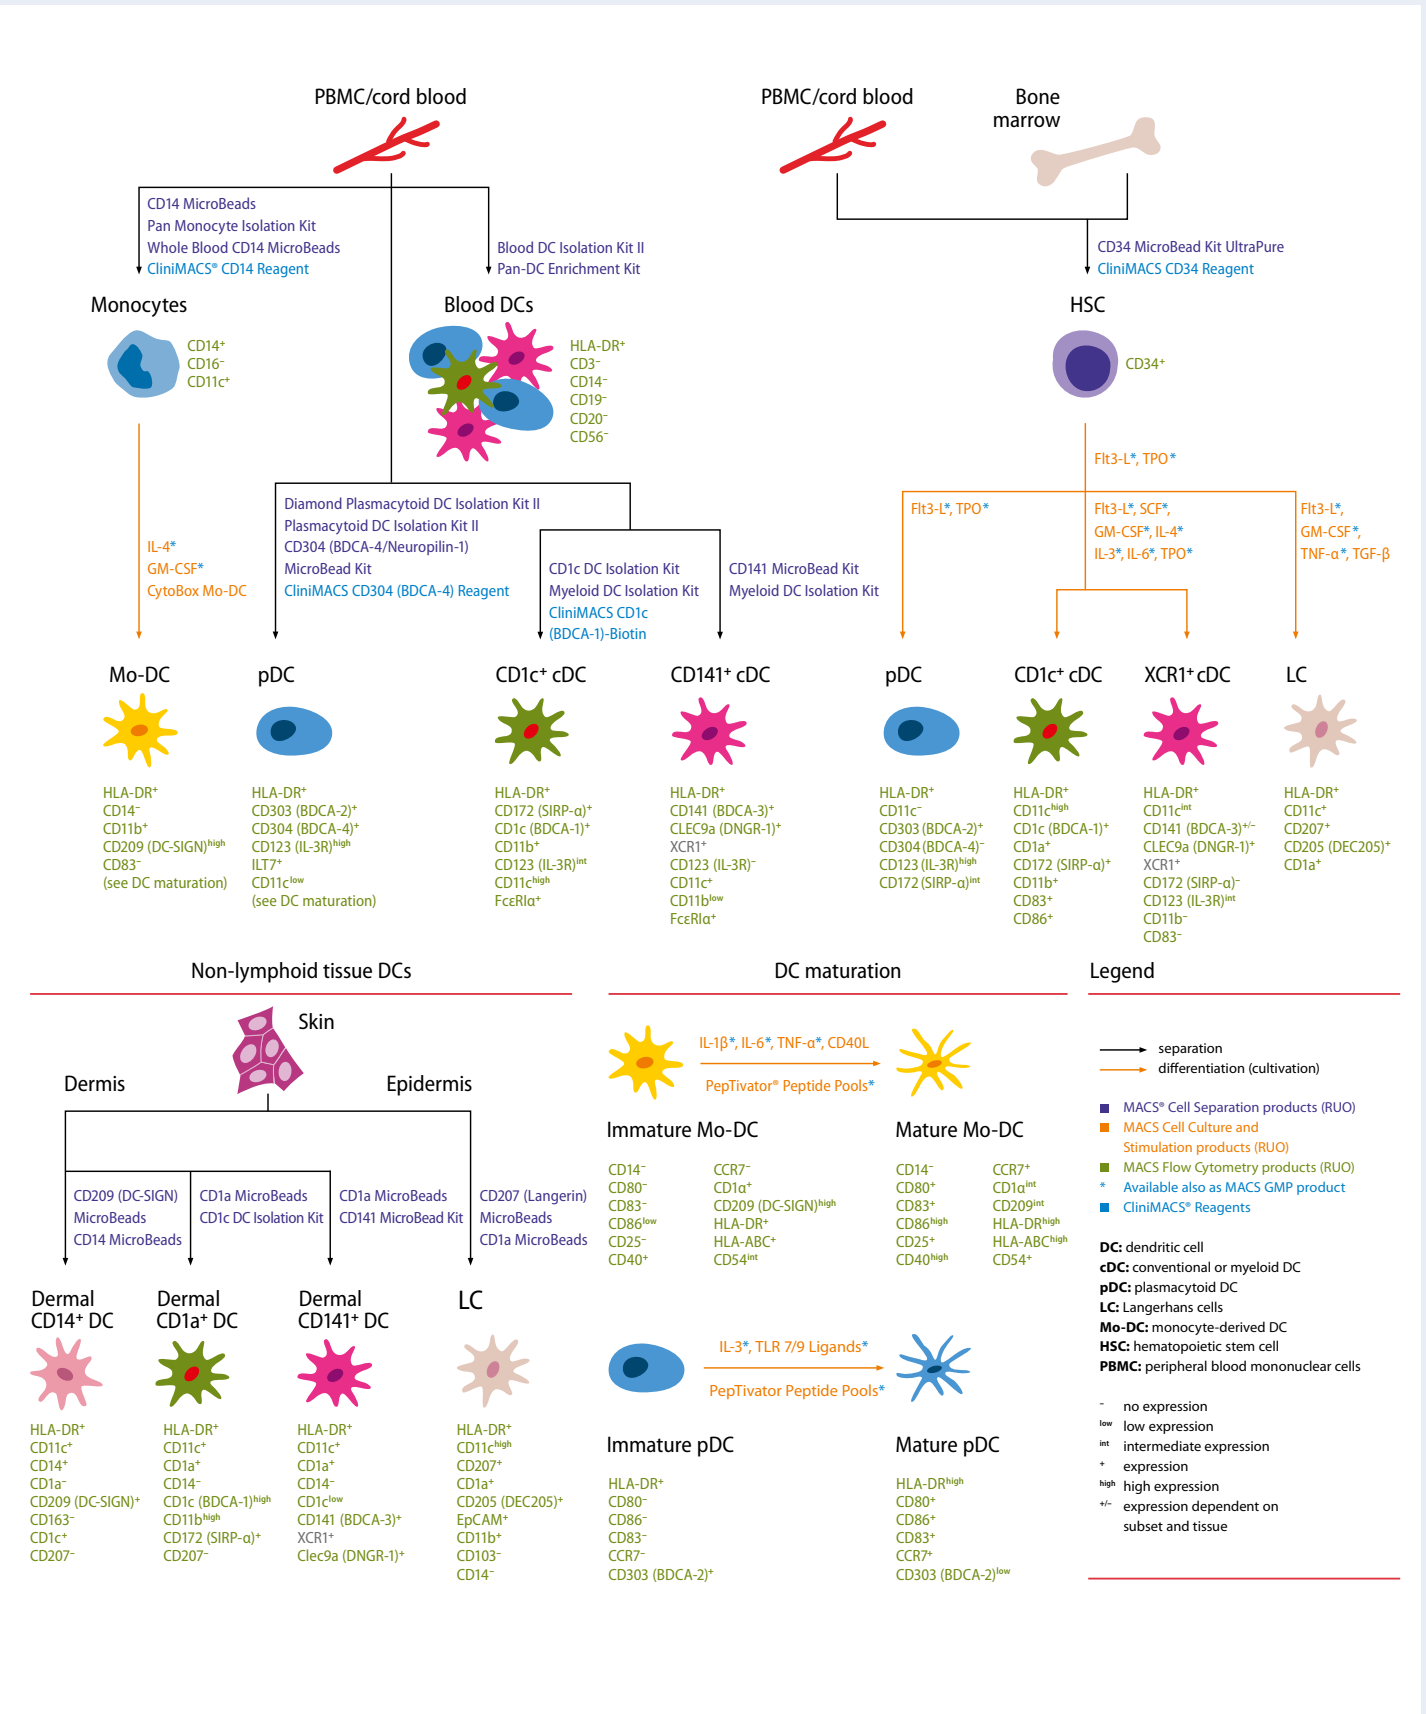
PBMC/cord blood

CD14 MicroBeads
Pan Monocyte Isolation Kit
Whole Blood CD14 MicroBeads
CliniMACS® CD14 Reagent

Blood DC Isolation Kit II
Pan-DC Enrichment Kit

Monocytes

CD14$^+$
CD16$^-$
CD11c$^+$

Blood DCs

HLA-DR$^+$
CD3$^-$
CD14$^-$
CD19$^-$
CD20$^-$
CD56$^-$

PBMC/cord blood

Bone marrow

CD34 MicroBead Kit UltraPure
CliniMACS CD34 Reagent

HSC

CD34$^+$

Flt3-L*, TPO*

IL-4*
GM-CSF*
CytoBox Mo-DC

Diamond Plasmacytoid DC Isolation Kit II
Plasmacytoid DC Isolation Kit II
CD304 (BDCA-4/Neuropilin-1)
MicroBead Kit
CliniMACS CD304 (BDCA-4) Reagent

CD1c DC Isolation Kit
Myeloid DC Isolation Kit
CliniMACS CD1c
(BDCA-1)-Biotin

CD141 MicroBead Kit
Myeloid DC Isolation Kit

Flt3-L*, TPO*

Flt3-L*, SCF*,
GM-CSF*, IL-4*
IL-3*, IL-6*, TPO*

Flt3-L*,
GM-CSF*,
TNF-α*, TGF-β

Mo-DC

HLA-DR$^+$
CD14$^-$
CD11b$^+$
CD209 (DC-SIGN)$^{high}$
CD83$^-$
(see DC maturation)

pDC

HLA-DR$^+$
CD303 (BDCA-2)$^+$
CD304 (BDCA-4)$^+$
CD123 (IL-3R)$^{high}$
ILT7$^+$
CD11c$^{low}$
(see DC maturation)

CD1c$^+$ cDC

HLA-DR$^+$
CD172 (SIRP-α)$^+$
CD1c (BDCA-1)$^+$
CD11b$^+$
CD123 (IL-3R)$^{int}$
CD11c$^{high}$
FcεRIα$^+$

CD141$^+$ cDC

HLA-DR$^+$
CD141 (BDCA-3)$^+$
CLEC9a (DNGR-1)$^+$
XCR1$^+$
CD123 (IL-3R)$^-$
CD11c$^+$
CD11b$^{low}$
FcεRIα$^+$

pDC

HLA-DR$^+$
CD11c$^-$
CD303 (BDCA-2)$^+$
CD304 (BDCA-4)$^-$
CD123 (IL-3R)$^{high}$
CD172 (SIRP-α)$^{int}$

CD1c$^+$ cDC

HLA-DR$^+$
CD11c$^{high}$
CD1c (BDCA-1)$^+$
CD1a$^+$
CD172 (SIRP-α)$^+$
CD11b$^+$
CD83$^+$
CD86$^+$

XCR1$^+$ cDC

HLA-DR$^+$
CD11c$^{int}$
CD141 (BDCA-3)$^{+/-}$
CLEC9a (DNGR-1)$^+$
XCR1$^+$
CD172 (SIRP-α)$^-$
CD123 (IL-3R)$^{int}$
CD11b$^-$
CD83$^-$

LC

HLA-DR$^+$
CD11c$^+$
CD207$^+$
CD205 (DEC205)$^+$
CD1a$^+$

Non-lymphoid tissue DCs

Skin

Dermis

Epidermis

CD209 (DC-SIGN)
MicroBeads
CD14 MicroBeads

CD1a MicroBeads
CD1c DC Isolation Kit

CD1a MicroBeads
CD141 MicroBead Kit

CD207 (Langerin)
MicroBeads
CD1a MicroBeads

Dermal
CD14$^+$ DC

HLA-DR$^+$
CD11c$^+$
CD14$^+$
CD1a$^-$
CD209 (DC-SIGN)$^+$
CD163$^-$
CD1c$^+$
CD207$^-$

Dermal
CD1a$^+$ DC

HLA-DR$^+$
CD11c$^+$
CD1a$^+$
CD14$^-$
CD1c (BDCA-1)$^{high}$
CD11b$^{high}$
CD172 (SIRP-α)$^+$
CD207$^-$

Dermal
CD141$^+$ DC

HLA-DR$^+$
CD11c$^+$
CD1a$^+$
CD14$^-$
CD1c$^{low}$
CD141 (BDCA-3)$^+$
XCR1$^+$
Clec9a (DNGR-1)$^+$

LC

HLA-DR$^+$
CD11c$^{high}$
CD207$^+$
CD1a$^+$
CD205 (DEC205)$^+$
EpCAM$^+$
CD11b$^+$
CD103$^-$
CD14$^-$

DC maturation

IL-1β*, IL-6*, TNF-α*, CD40L

PepTivator® Peptide Pools*

Immature Mo-DC

CD14$^-$
CD80$^-$
CD83$^-$
CD86$^{low}$
CD25$^-$
CD40$^+$

CCR7$^-$
CD1α$^+$
CD209 (DC-SIGN)$^{high}$
HLA-DR$^+$
HLA-ABC$^+$
CD54$^{int}$

Mature Mo-DC

CD14$^-$
CD80$^+$
CD83$^+$
CD86$^{high}$
CD25$^+$
CD40$^{high}$

CCR7$^+$
CD1α$^{int}$
CD209$^{int}$
HLA-DR$^{high}$
HLA-ABC$^{high}$
CD54$^+$

IL-3*, TLR 7/9 Ligands*

PepTivator Peptide Pools*

Immature pDC

HLA-DR$^+$
CD80$^-$
CD86$^-$
CD83$^-$
CCR7$^-$
CD303 (BDCA-2)$^+$

Mature pDC

HLA-DR$^{high}$
CD80$^+$
CD86$^+$
CD83$^+$
CCR7$^+$
CD303 (BDCA-2)$^{low}$

Legend

separation
differentiation (cultivation)

MACS® Cell Separation products (RUO)
MACS Cell Culture and Stimulation products (RUO)
MACS Flow Cytometry products (RUO)
* Available also as MACS GMP product
CliniMACS® Reagents

DC: dendritic cell
cDC: conventional or myeloid DC
pDC: plasmacytoid DC
LC: Langerhans cells
Mo-DC: monocyte-derived DC
HSC: hematopoietic stem cell
PBMC: peripheral blood mononuclear cells

$^-$ no expression
$^{low}$ low expression
$^{int}$ intermediate expression
$^+$ expression
$^{high}$ high expression
$^{+/-}$ expression dependent on subset and tissue